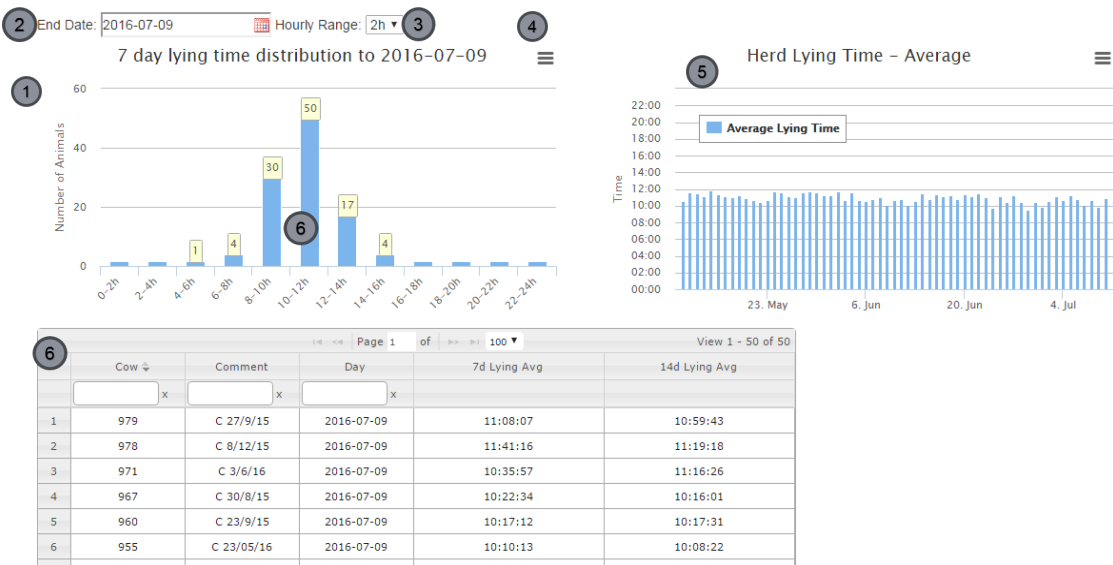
2 End Date: 2016-07-09 Hourly Range: 2h ▾ 3

4

7 day lying time distribution to 2016-07-09

1

60
40
20
0

Number of Animals

1 4 30 50 17 4

6

0-2h 2-4h 4-6h 6-8h 8-10h 10-12h 12-14h 14-16h 16-18h 18-20h 20-22h 22-24h

Herd Lying Time - Average

5

Average Lying Time

Time

22:00
20:00
18:00
16:00
14:00
12:00
10:00
08:00
06:00
04:00
02:00
00:00

23. May 6. Jun 20. Jun 4. Jul

6

Page 1 of 100 ▾ View 1 - 50 of 50

| | Cow | Comment | Day | 7d Lying Avg | 14d Lying Avg |
|---|---|---|---|---|---|
| | x | x | x | | |
| 1 | 979 | C 27/9/15 | 2016-07-09 | 11:08:07 | 10:59:43 |
| 2 | 978 | C 8/12/15 | 2016-07-09 | 11:41:16 | 11:19:18 |
| 3 | 971 | C 3/6/16 | 2016-07-09 | 10:35:57 | 11:16:26 |
| 4 | 967 | C 30/8/15 | 2016-07-09 | 10:22:34 | 10:16:01 |
| 5 | 960 | C 23/9/15 | 2016-07-09 | 10:17:12 | 10:17:31 |
| 6 | 955 | C 23/05/16 | 2016-07-09 | 10:10:13 | 10:08:22 |